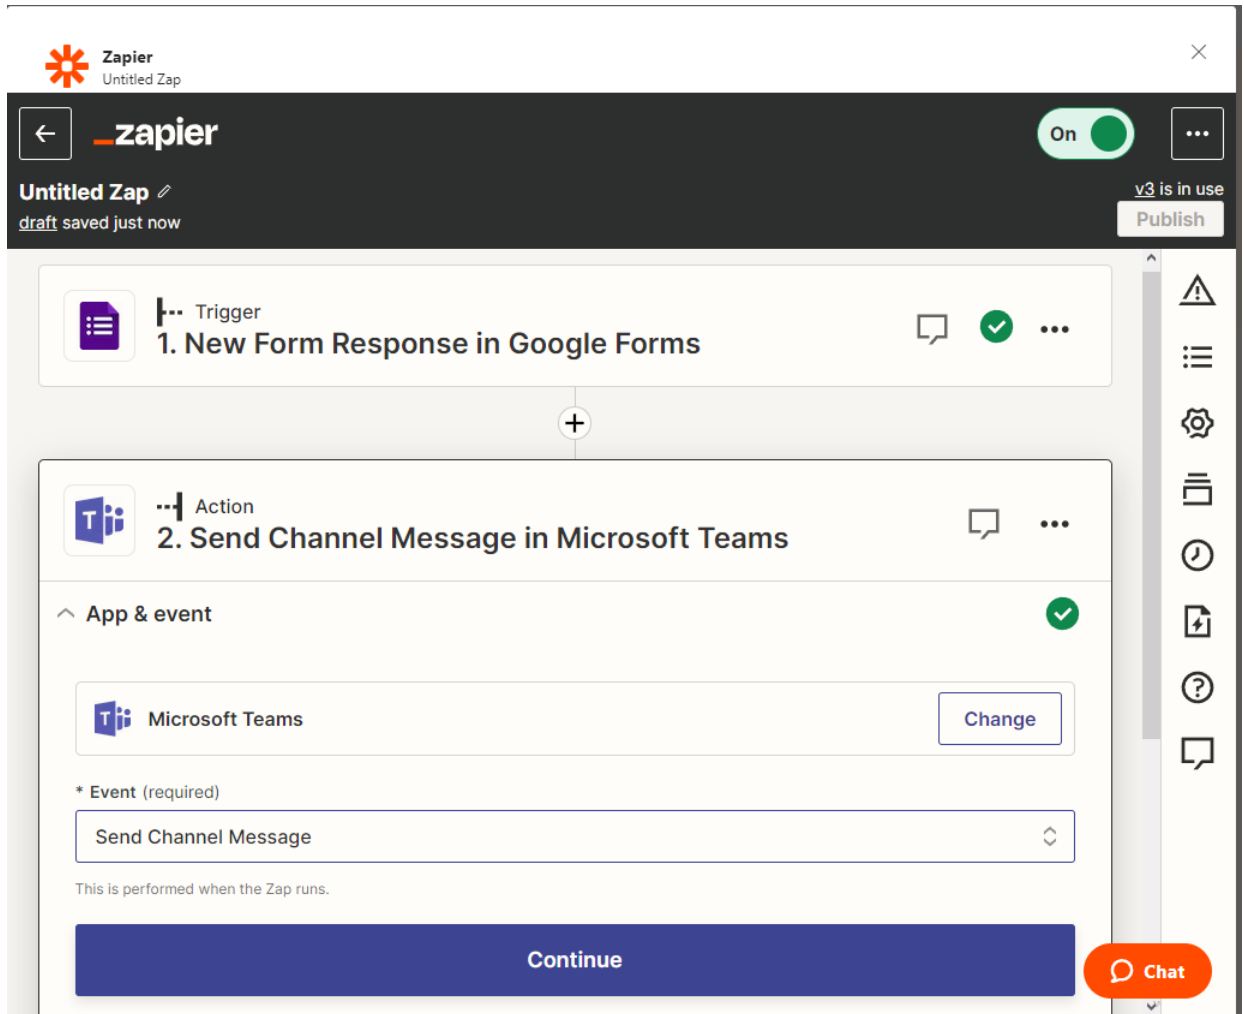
Zapier
Untitled Zap

_zapier

On

Untitled Zap
draft saved just now

v3 is in use
Publish

Trigger
1. New Form Response in Google Forms

+

Action
2. Send Channel Message in Microsoft Teams

App & event

Microsoft Teams
Change

* Event (required)
Send Channel Message

This is performed when the Zap runs.

Continue

Chat